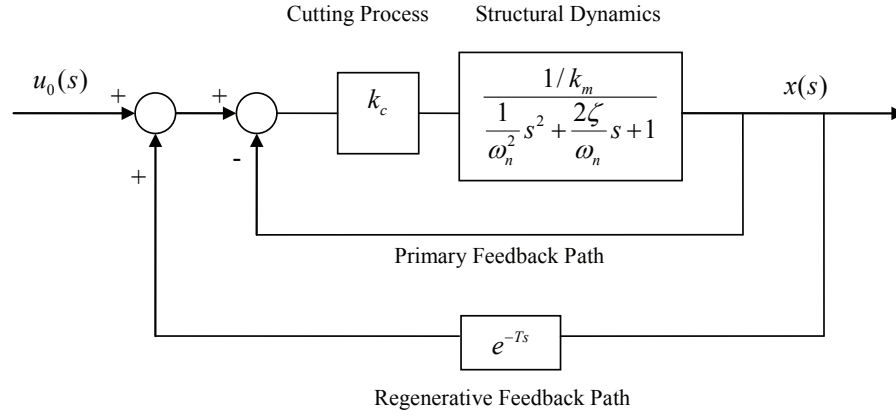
Cutting Process

Structural Dynamics

$u_0(s)$

+

+

+

-

$k_c$

$\frac{1/k_m}{\frac{1}{\omega_n^2}s^2+\frac{2\zeta}{\omega_n}s+1}$

$x(s)$

Primary Feedback Path

$e^{-Ts}$

Regenerative Feedback Path